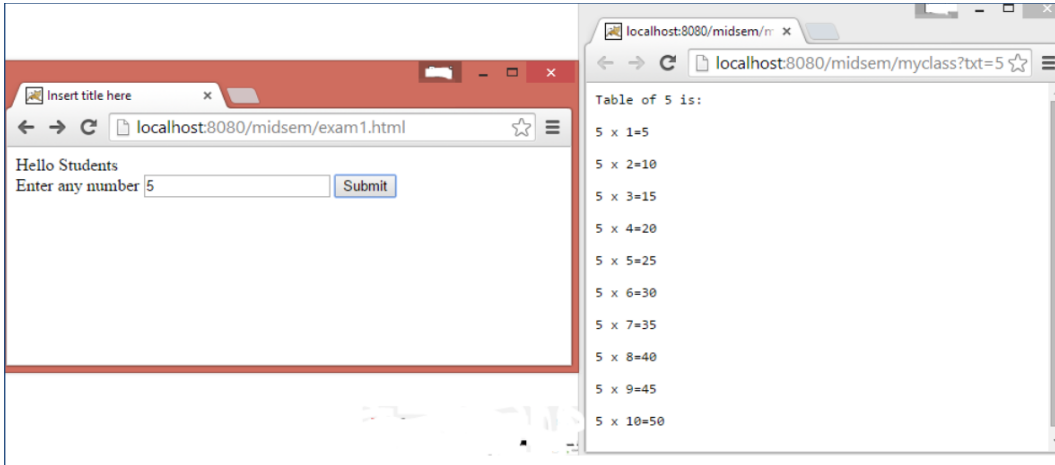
Insert title here ×

localhost:8080/midsem/exam1.html

Hello Students
Enter any number 5 Submit

localhost:8080/midsem/m ×

localhost:8080/midsem/myclass?txt=5

Table of 5 is:

5 x 1=5

5 x 2=10

5 x 3=15

5 x 4=20

5 x 5=25

5 x 6=30

5 x 7=35

5 x 8=40

5 x 9=45

5 x 10=50